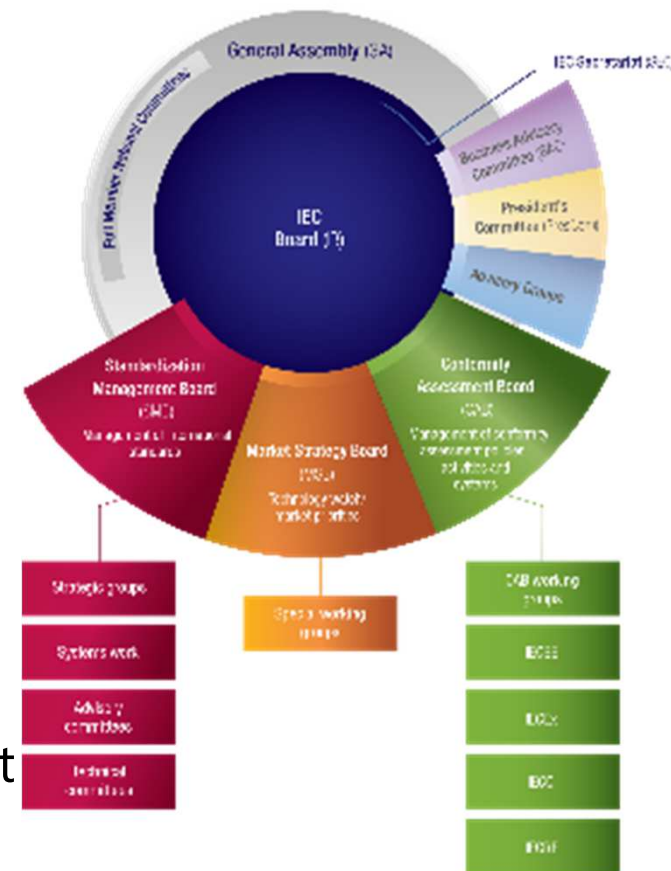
General Assembly (GA)

IEC Secretariat (SA)

Full Member National Committees

IEC
Board (IB)

Business Advisory Committee (BAC)

President's Committee (PresCom)

Advisory Groups

Standardization Management Board (SMB)

Management of international standards

Market Strategy Board (MSB)

Technology watch/ market priorities

Conformity Assessment Board (CAB)

Management of conformity assessment policies, activities and systems

Strategic groups

Systems work

Advisory committees

Technical committees

Special working groups

CAB working groups

IECEE

IECEx

IECQ

IECRE

t